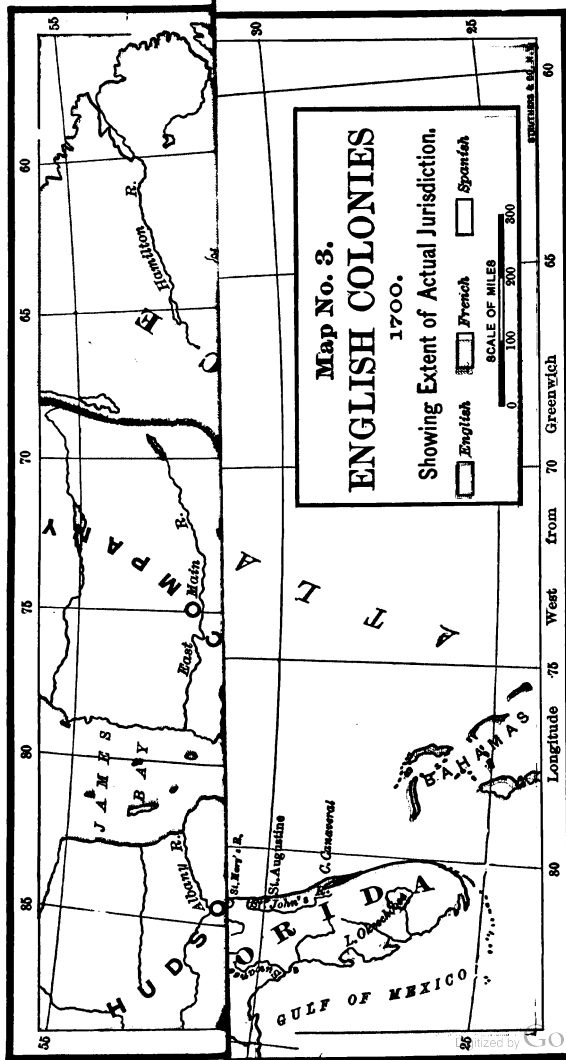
Map No. 3.
ENGLISH COLONIES
1700.
Showing Extent of Actual Jurisdiction.

English
French
Spanish

SCALE OF MILES
0 100 200 300

STRUTHERS & CO., N.Y.

55
60
65
70
75
80
85
55

30
25

60
65
70
75
80

Longitude West from Greenwich

Hamilton R.
East Main R.
Albany R.
JAMES BAY
HUDSON
COMPANY
ATLANTIC
BAHAMAS
FLORIDA
St. Mary's R.
St. Augustine
St. John's R.
C. Canaveral
L. Okeechobee
GULF OF MEXICO

Digitized by Google